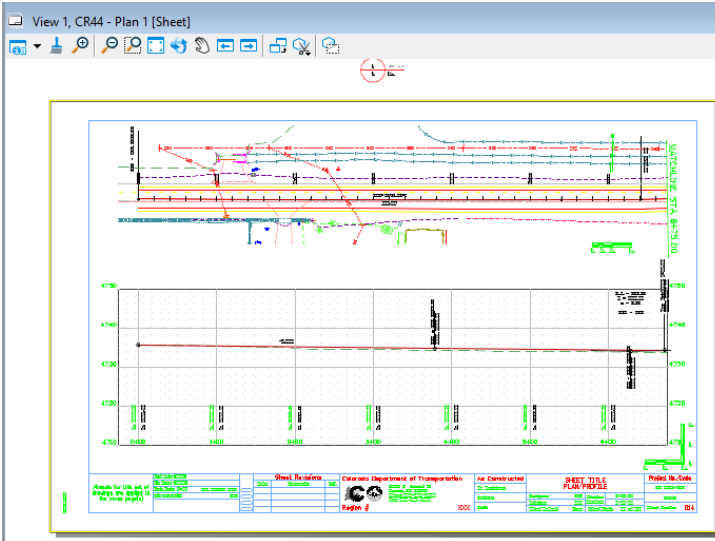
View 1, CR44 - Plan 1 [Sheet]

MATCHLINE STA 6479.00

4750
4740
4730
4720
4710

4750
4740
4730
4720
4710

Sheet Revisions

Colorado Department of Transportation

Region #

As Constructed

SHEET TITLE
PLAN/PROFILE

Project No./Code

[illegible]